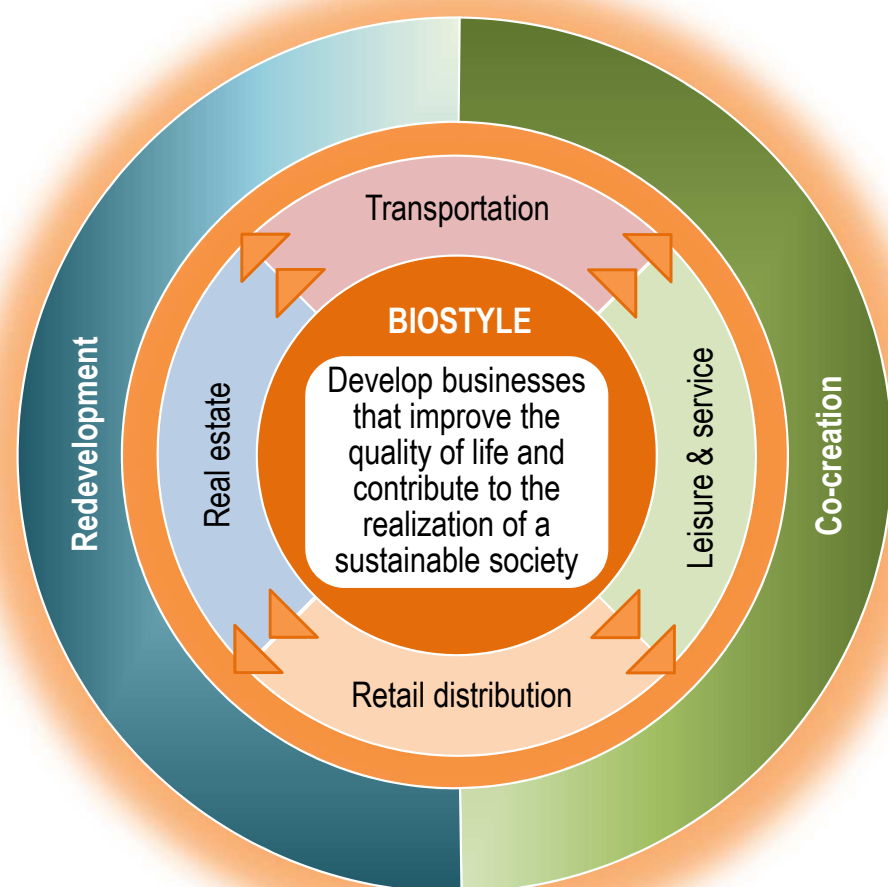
Redevelopment

Transportation

BIOSTYLE

Develop businesses that improve the quality of life and contribute to the realization of a sustainable society

Real estate

Leisure & service

Retail distribution

Co-creation